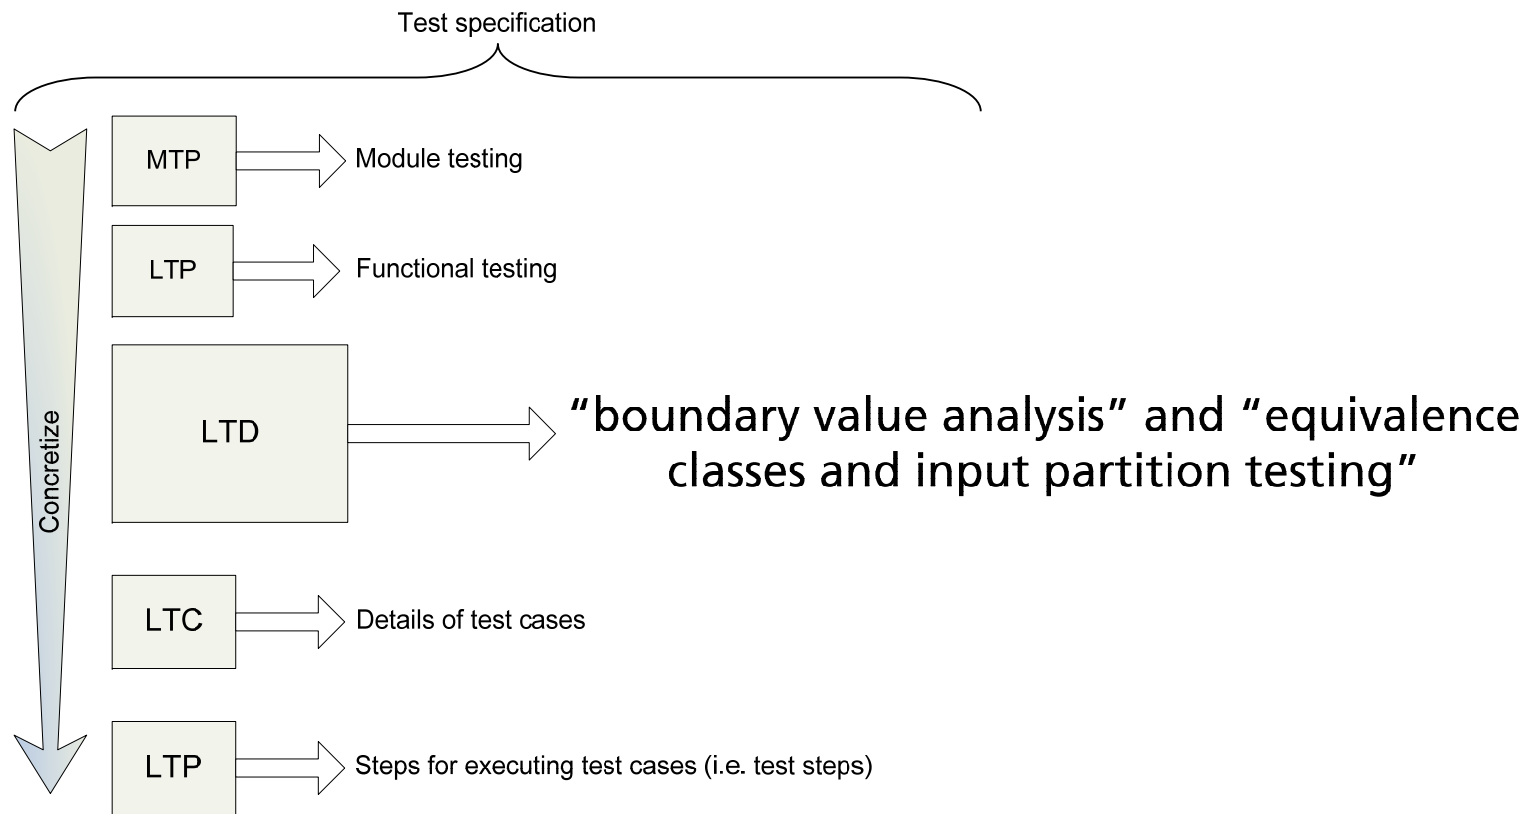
Test specification

Concretize

MTP

Module testing

LTP

Functional testing

LTD

“boundary value analysis” and “equivalence classes and input partition testing”

LTC

Details of test cases

LTP

Steps for executing test cases (i.e. test steps)